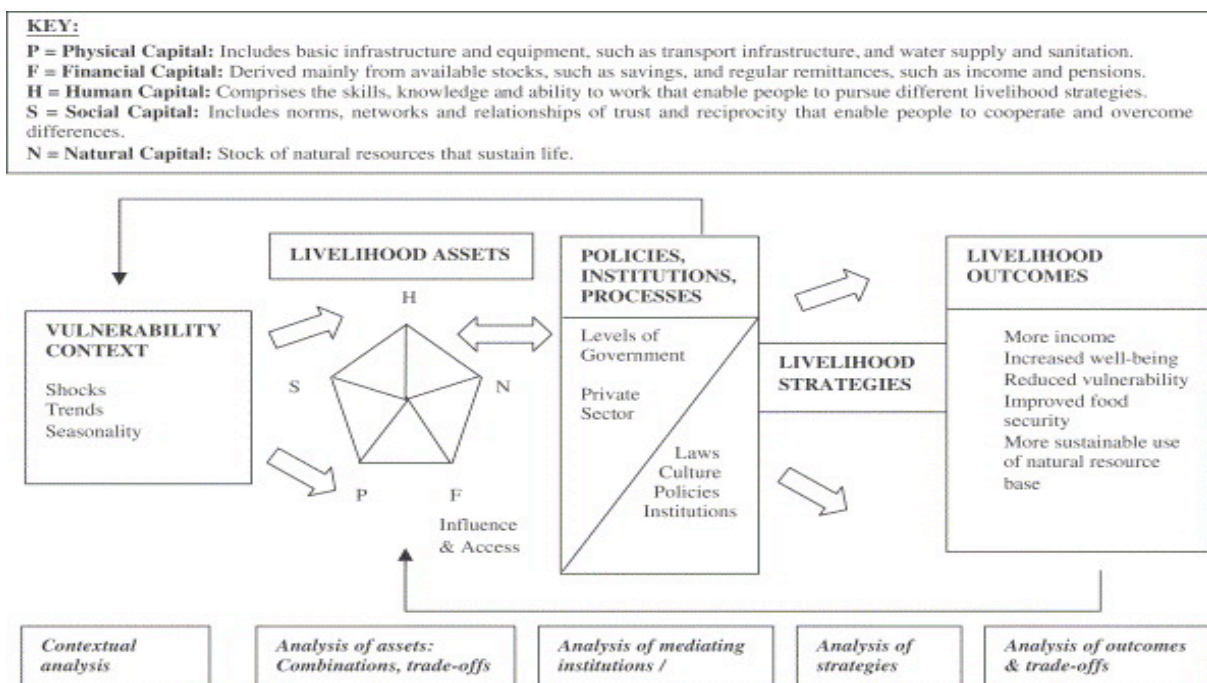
KEY:
P = Physical Capital: Includes basic infrastructure and equipment, such as transport infrastructure, and water supply and sanitation.
F = Financial Capital: Derived mainly from available stocks, such as savings, and regular remittances, such as income and pensions.
H = Human Capital: Comprises the skills, knowledge and ability to work that enable people to pursue different livelihood strategies.
S = Social Capital: Includes norms, networks and relationships of trust and reciprocity that enable people to cooperate and overcome differences.
N = Natural Capital: Stock of natural resources that sustain life.

LIVELIHOOD ASSETS

VULNERABILITY CONTEXT

Shocks
Trends
Seasonality

H
S
N
P
F

Influence & Access

POLICIES, INSTITUTIONS, PROCESSES

Levels of Government

Private Sector

Laws
Culture
Policies
Institutions

LIVELIHOOD STRATEGIES

LIVELIHOOD OUTCOMES

More income
Increased well-being
Reduced vulnerability
Improved food security
More sustainable use of natural resource base

Contextual analysis

Analysis of assets: Combinations, trade-offs

Analysis of mediating institutions /

Analysis of strategies

Analysis of outcomes & trade-offs